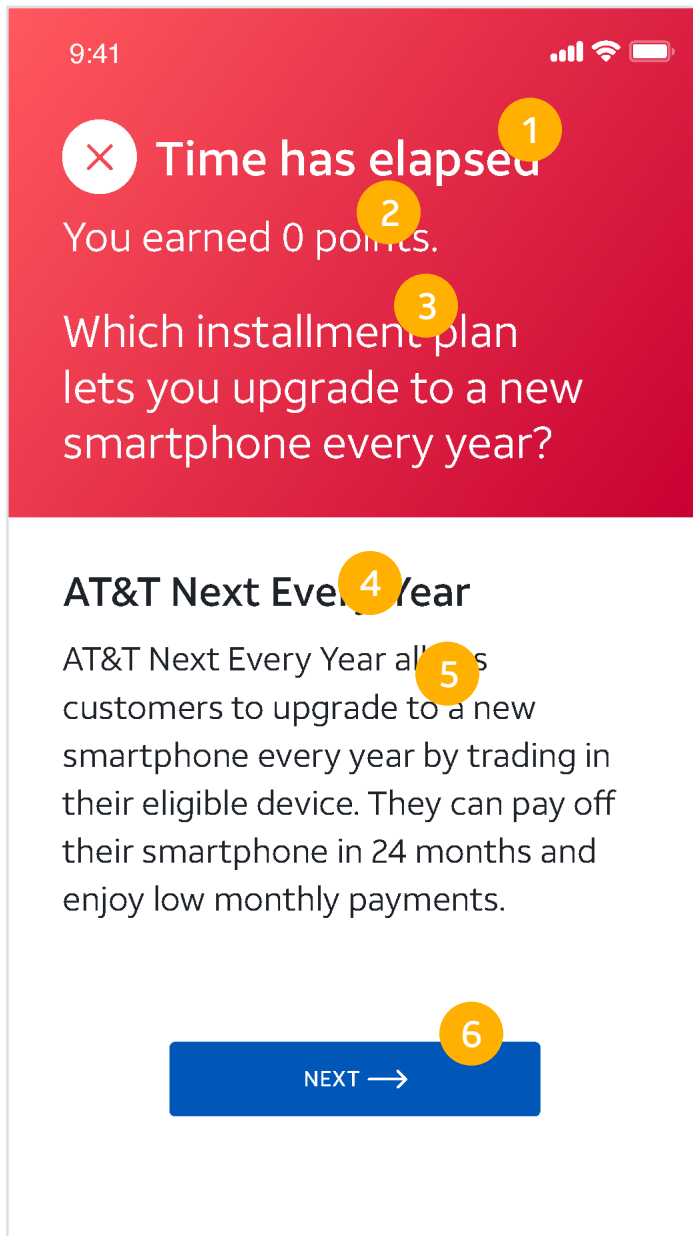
9:41

1

Time has elapsed

2

You earned 0 po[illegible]ts.

3

Which installment plan lets you upgrade to a new smartphone every year?

4

AT&T Next Eve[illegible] Year

5

AT&T Next Every Year al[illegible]s customers to upgrade to a new smartphone every year by trading in their eligible device. They can pay off their smartphone in 24 months and enjoy low monthly payments.

6

NEXT →